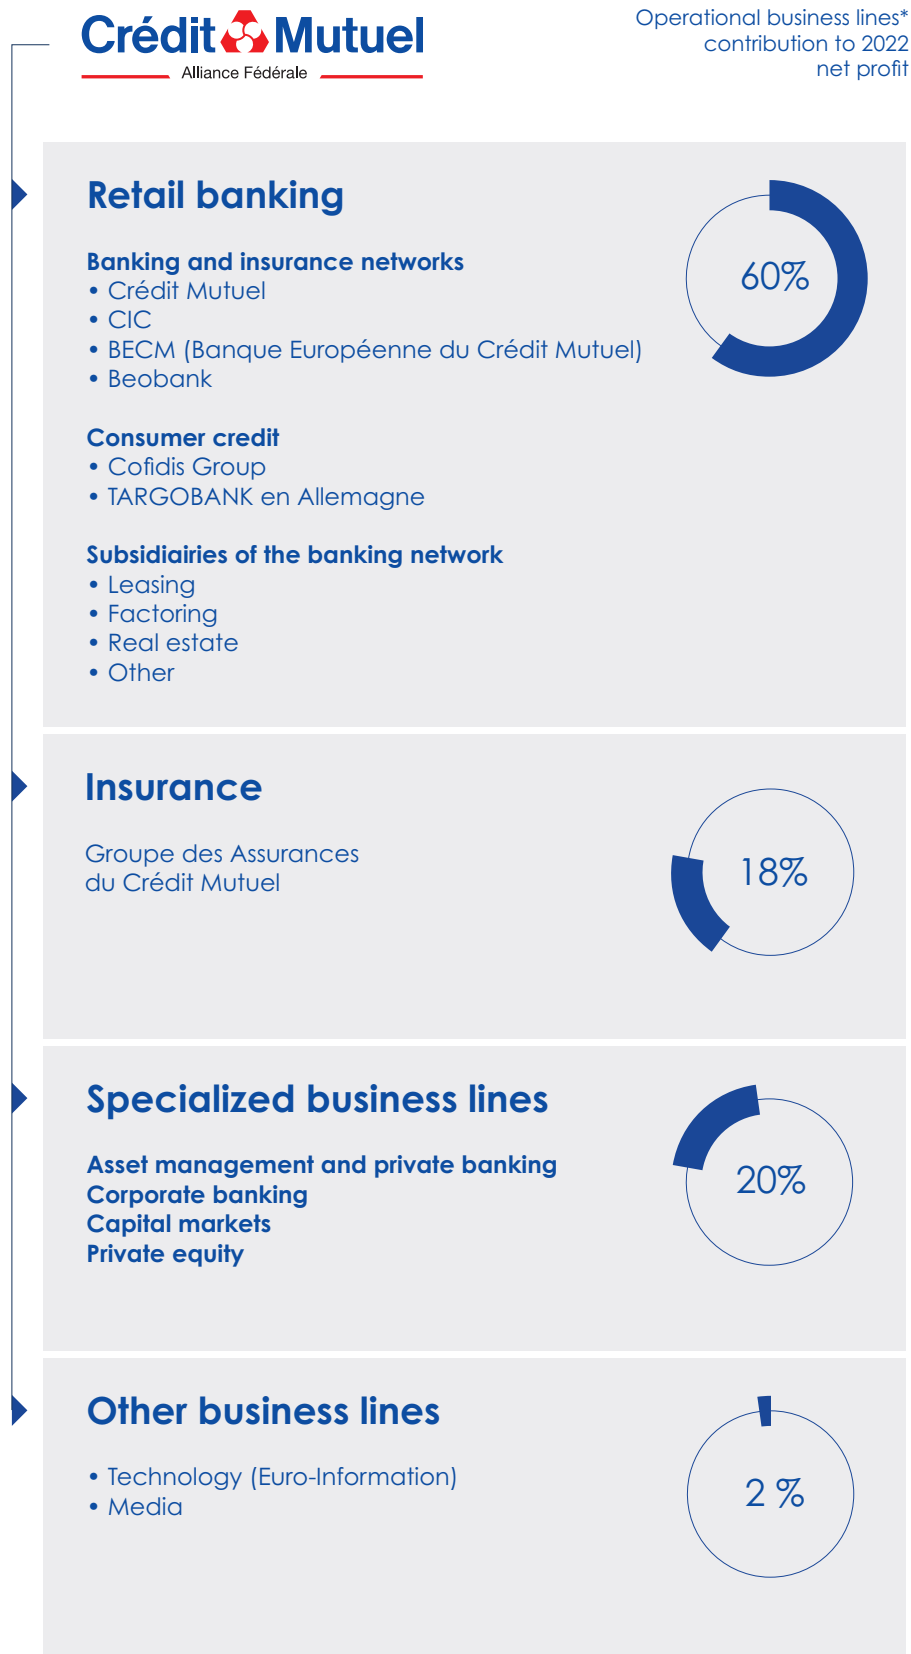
Crédit Mutuel
Alliance Fédérale

Operational business lines* contribution to 2022 net profit

Retail banking

Banking and insurance networks
• Crédit Mutuel
• CIC
• BECM (Banque Européenne du Crédit Mutuel)
• Beobank

Consumer credit
• Cofidis Group
• TARGOBANK en Allemagne

Subsidiairies of the banking network
• Leasing
• Factoring
• Real estate
• Other

60%

Insurance

Groupe des Assurances du Crédit Mutuel

18%

Specialized business lines

Asset management and private banking
Corporate banking
Capital markets
Private equity

20%

Other business lines

• Technology (Euro-Information)
• Media

2 %